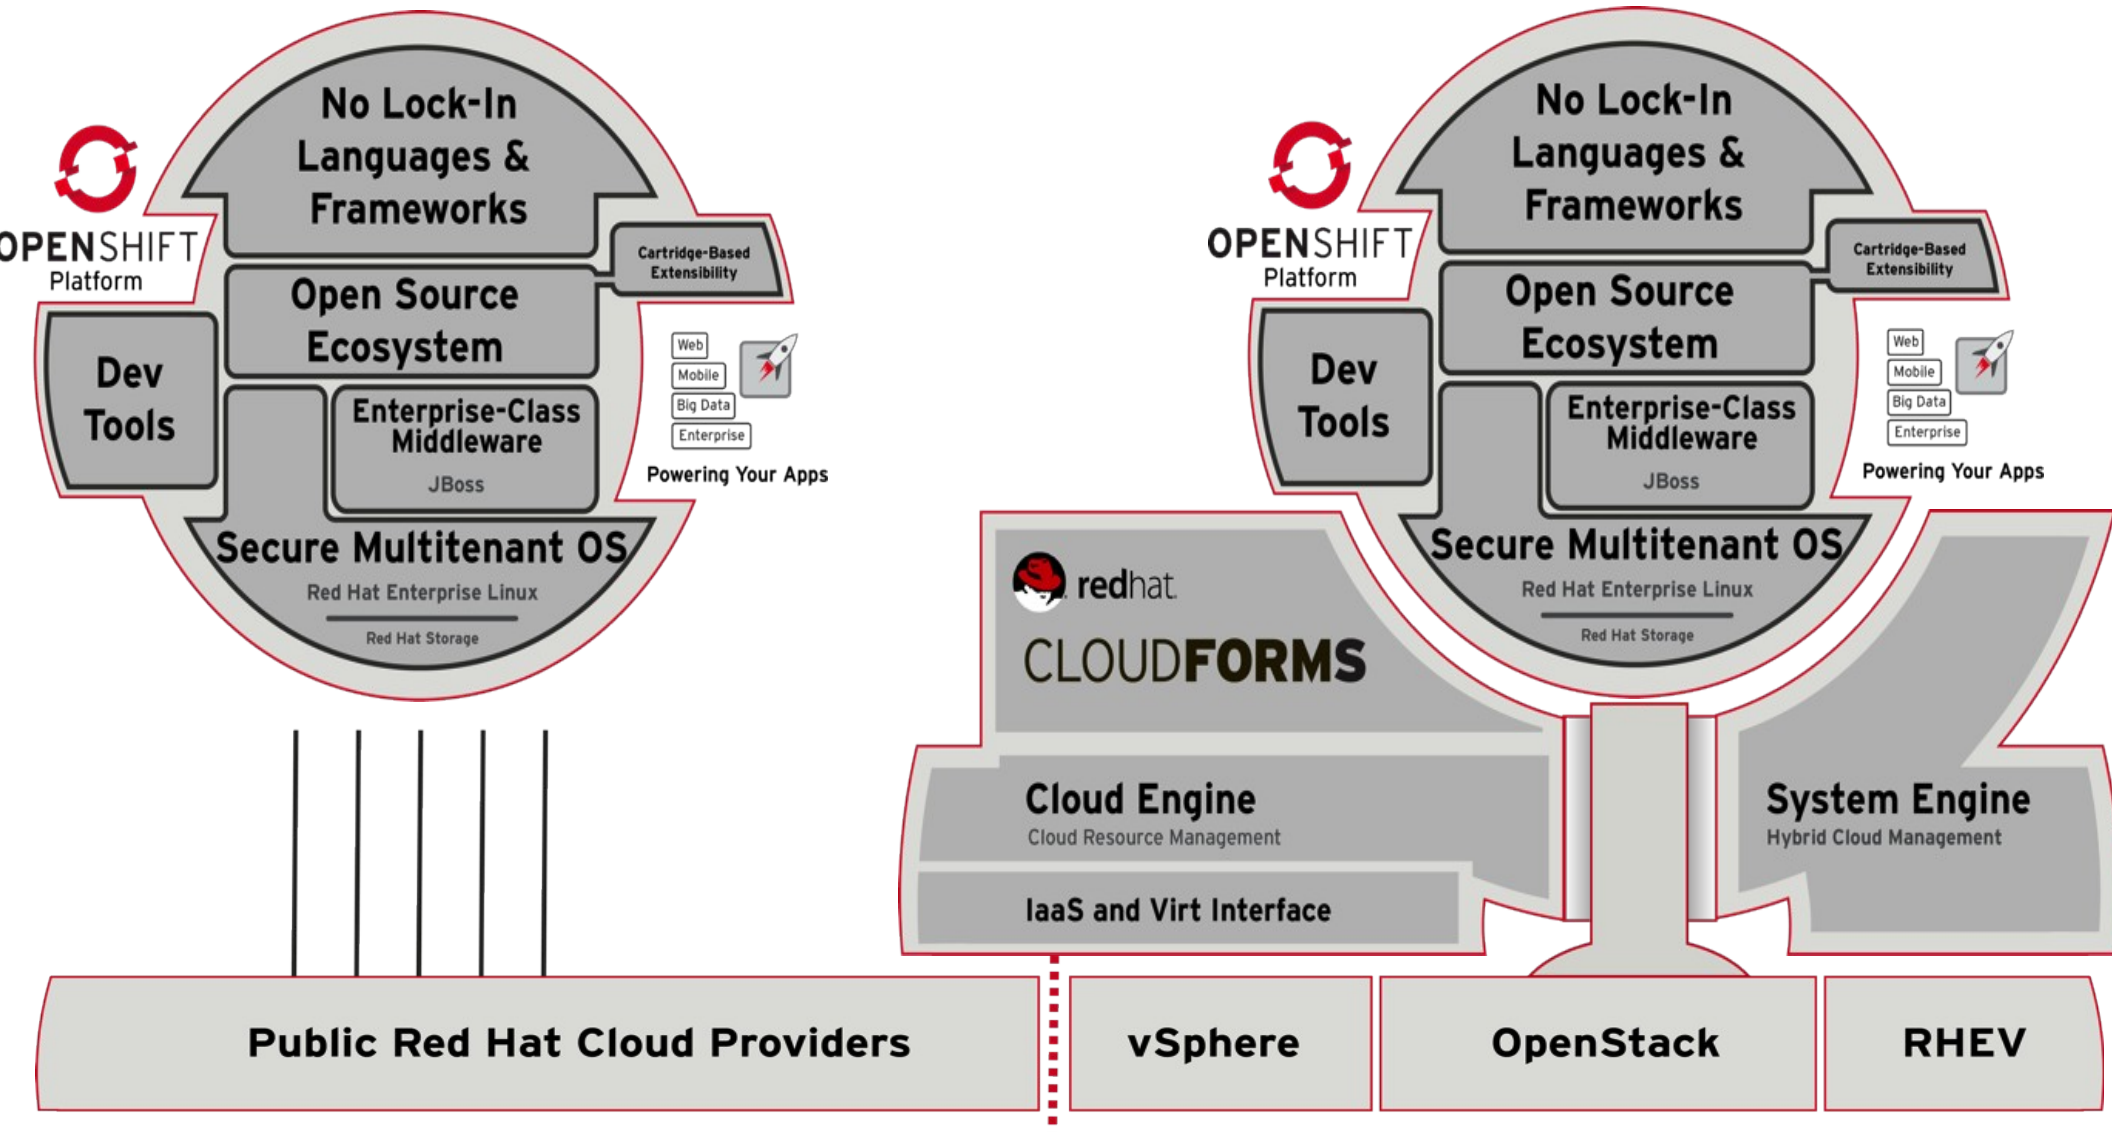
OPENSHIFT Platform

No Lock-In Languages & Frameworks

Cartridge-Based Extensibility

Open Source Ecosystem

Dev Tools

Enterprise-Class Middleware

JBoss

Web

Mobile

Big Data

Enterprise

Powering Your Apps

Secure Multitenant OS

Red Hat Enterprise Linux

Red Hat Storage

OPENSHIFT Platform

No Lock-In Languages & Frameworks

Cartridge-Based Extensibility

Open Source Ecosystem

Dev Tools

Enterprise-Class Middleware

JBoss

Web

Mobile

Big Data

Enterprise

Powering Your Apps

Secure Multitenant OS

Red Hat Enterprise Linux

Red Hat Storage

redhat.

CLOUDFORMS

Cloud Engine

Cloud Resource Management

IaaS and Virt Interface

System Engine

Hybrid Cloud Management

Public Red Hat Cloud Providers

vSphere

OpenStack

RHEV